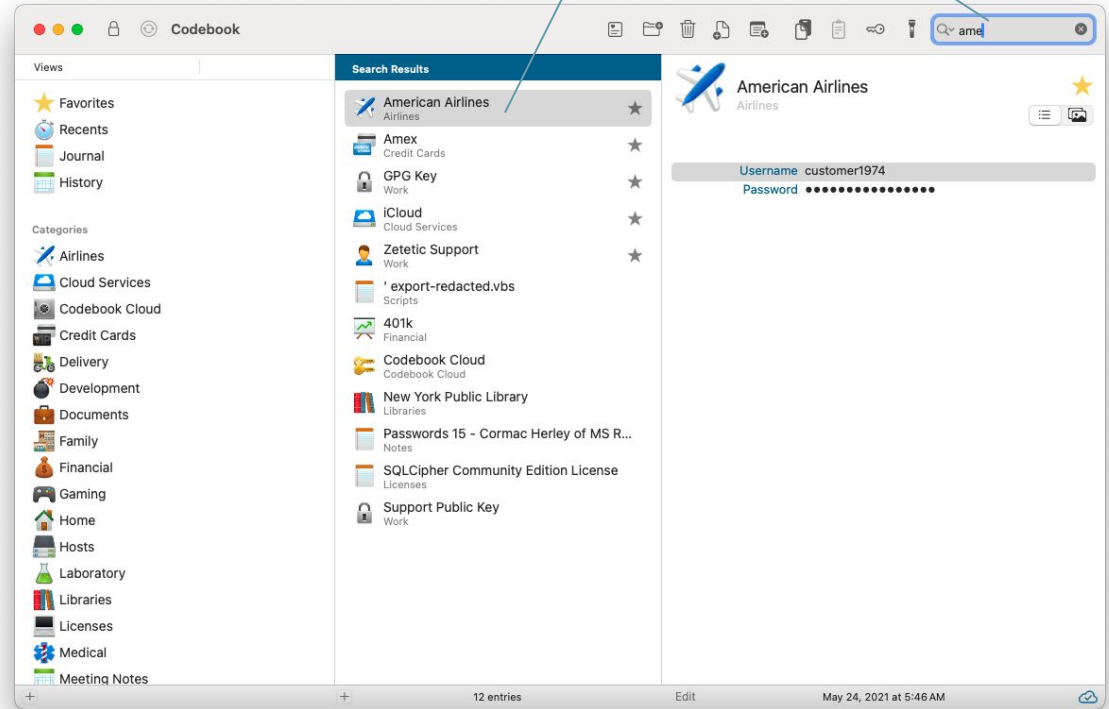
Codebook

ame

Views

Favorites
Recents
Journal
History

Categories

Airlines
Cloud Services
Codebook Cloud
Credit Cards
Delivery
Development
Documents
Family
Financial
Gaming
Home
Hosts
Laboratory
Libraries
Licenses
Medical
Meeting Notes

Search Results

American Airlines
Airlines
Amex
Credit Cards
GPG Key
Work
iCloud
Cloud Services
Zetetic Support
Work
' export-redacted.vbs
Scripts
401k
Financial
Codebook Cloud
Codebook Cloud
New York Public Library
Libraries
Passwords 15 - Cormac Herley of MS R...
Notes
SQLCipher Community Edition License
Licenses
Support Public Key
Work

American Airlines
Airlines

Username customer1974
Password ••••••••••••••••

+
+
12 entries
Edit
May 24, 2021 at 5:46 AM